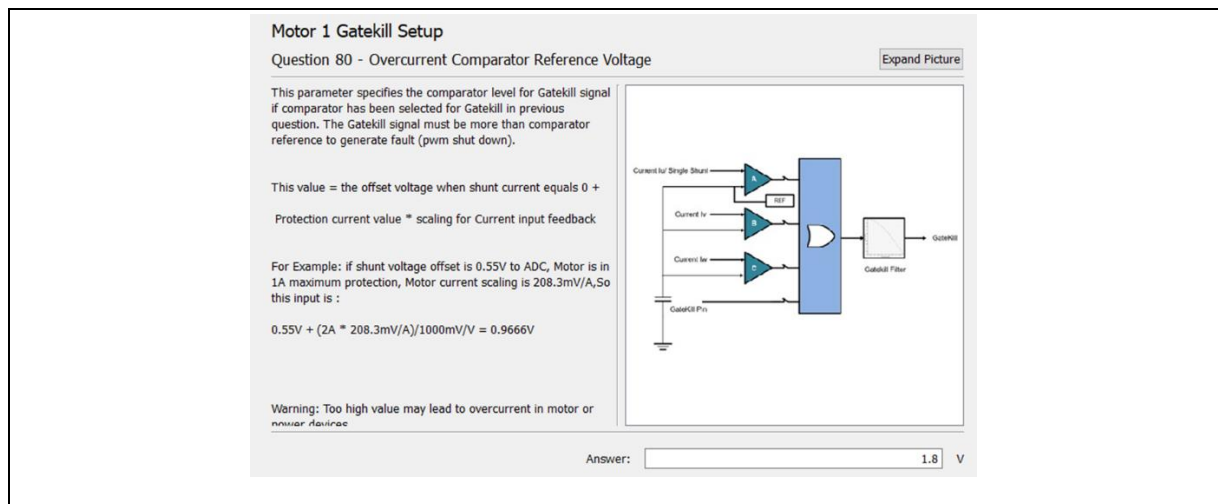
Motor 1 Gatekill Setup

Question 80 - Overcurrent Comparator Reference Voltage

Expand Picture

This parameter specifies the comparator level for Gatekill signal if comparator has been selected for Gatekill in previous question. The Gatekill signal must be more than comparator reference to generate fault (pwm shut down).

This value = the offset voltage when shunt current equals 0 +

Protection current value * scaling for Current input feedback

For Example: if shunt voltage offset is 0.55V to ADC, Motor is in 1A maximum protection, Motor current scaling is 208.3mV/A,So this input is :

0.55V + (2A * 208.3mV/A)/1000mV/V = 0.9666V

Warning: Too high value may lead to overcurrent in motor or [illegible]

Current Iu/ Single Shunt
A
REF
Current Iv
B
Current Iw
C
GateKill Pin
GateKill
Gatekill Filter

Answer: 1.8 V